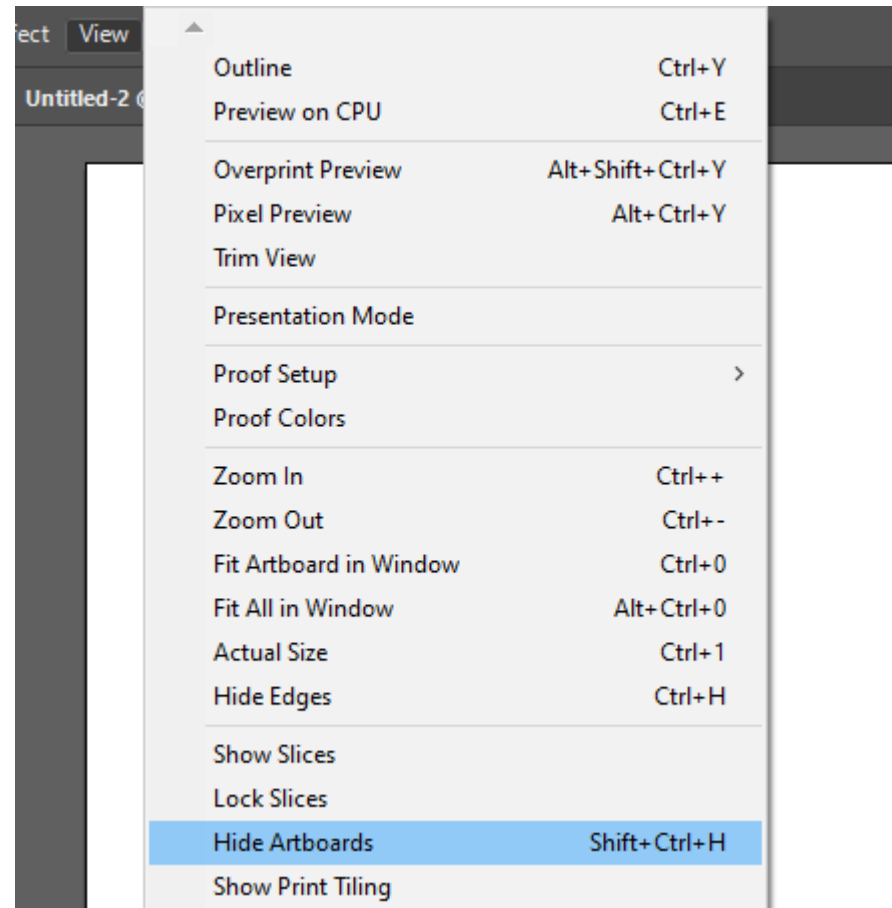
fect View

Untitled-2 @

Outline Ctrl+Y
Preview on CPU Ctrl+E

Overprint Preview Alt+Shift+Ctrl+Y
Pixel Preview Alt+Ctrl+Y
Trim View

Presentation Mode

Proof Setup >
Proof Colors

Zoom In Ctrl++
Zoom Out Ctrl+-
Fit Artboard in Window Ctrl+0
Fit All in Window Alt+Ctrl+0
Actual Size Ctrl+1
Hide Edges Ctrl+H

Show Slices
Lock Slices
Hide Artboards Shift+Ctrl+H
Show Print Tiling